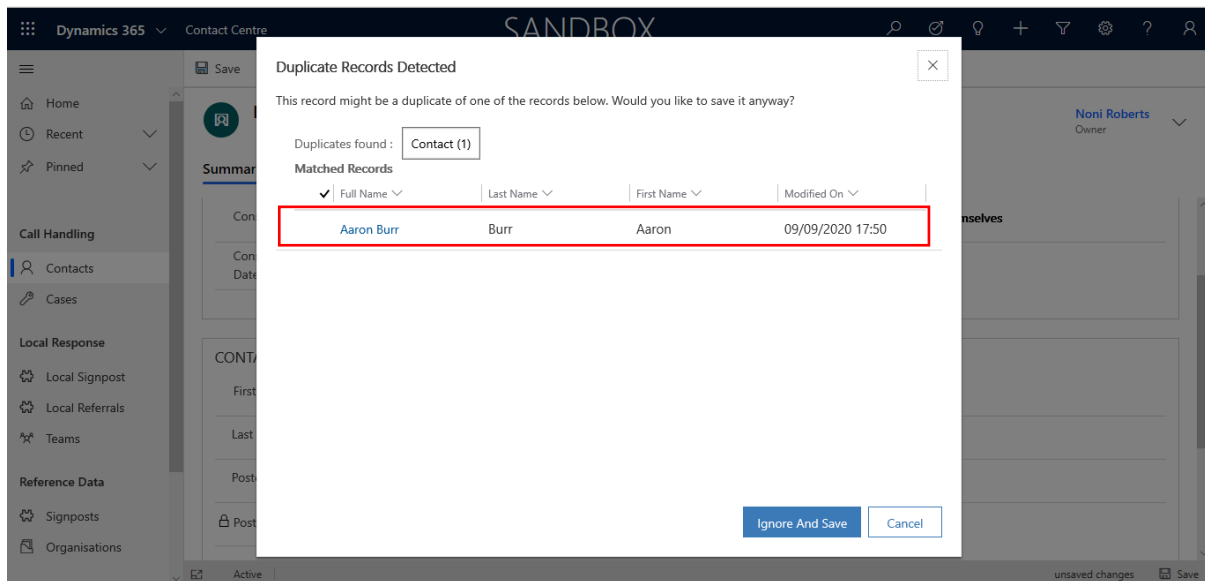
Dynamics 365 Contact Centre SANDBOX

Save

Home
Recent
Pinned

Call Handling
Contacts
Cases

Local Response
Local Signpost
Local Referrals
Teams

Reference Data
Signposts
Organisations

Summar
Con
Con Date
CONT
First
Last
Post
Post

Noni Roberts
Owner

nselves

Duplicate Records Detected

This record might be a duplicate of one of the records below. Would you like to save it anyway?

Duplicates found : Contact (1)

Matched Records

| Full Name | Last Name | First Name | Modified On |
|---|---|---|---|
| Aaron Burr | Burr | Aaron | 09/09/2020 17:50 |

Ignore And Save
Cancel

Active
unsaved changes
Save